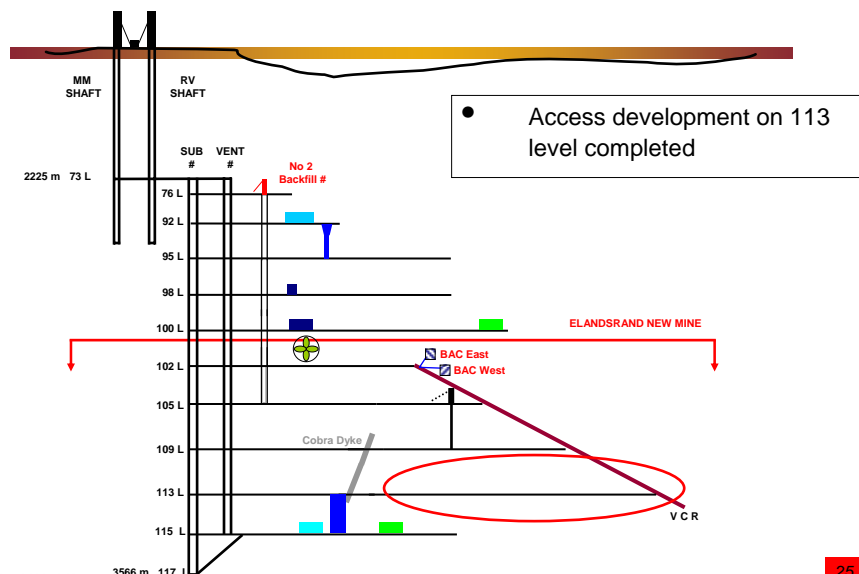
MM SHAFT

RV SHAFT

• Access development on 113 level completed

SUB #

VENT #

No 2 Backfill #

2225 m 73 L

76 L

92 L

95 L

98 L

100 L

ELANDSRAND NEW MINE

102 L

BAC East

BAC West

105 L

Cobra Dyke

109 L

113 L

V C R

115 L

3566 m 117 L

25